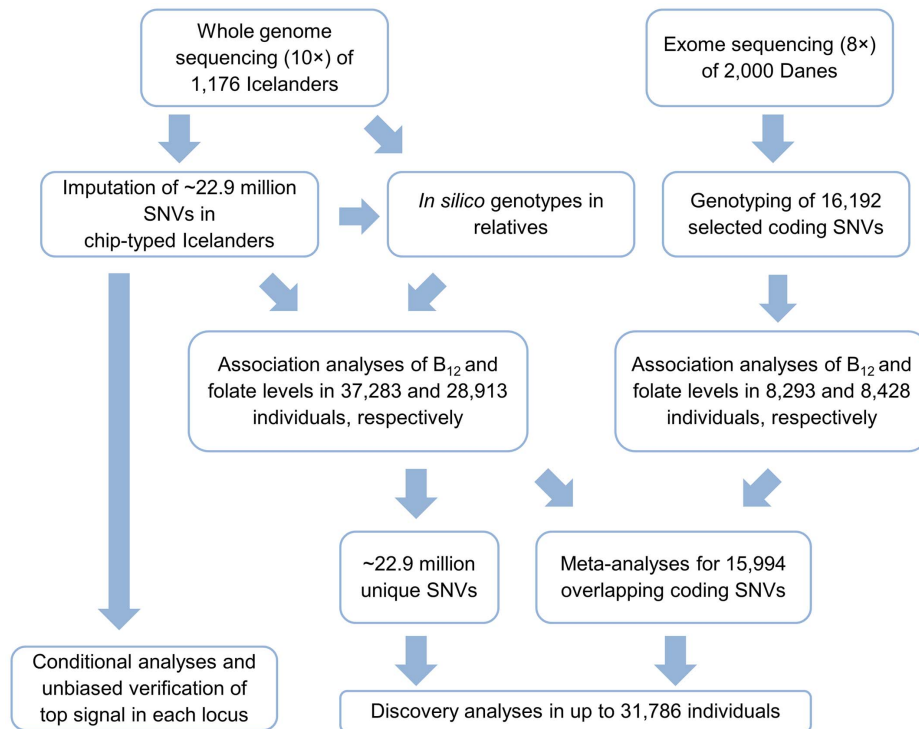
Whole genome sequencing (10×) of 1,176 Icelanders

Exome sequencing (8×) of 2,000 Danes

Imputation of ~22.9 million SNVs in chip-typed Icelanders

*In silico* genotypes in relatives

Genotyping of 16,192 selected coding SNVs

Association analyses of $B_{12}$ and folate levels in 37,283 and 28,913 individuals, respectively

Association analyses of $B_{12}$ and folate levels in 8,293 and 8,428 individuals, respectively

~22.9 million unique SNVs

Meta-analyses for 15,994 overlapping coding SNVs

Conditional analyses and unbiased verification of top signal in each locus

Discovery analyses in up to 31,786 individuals